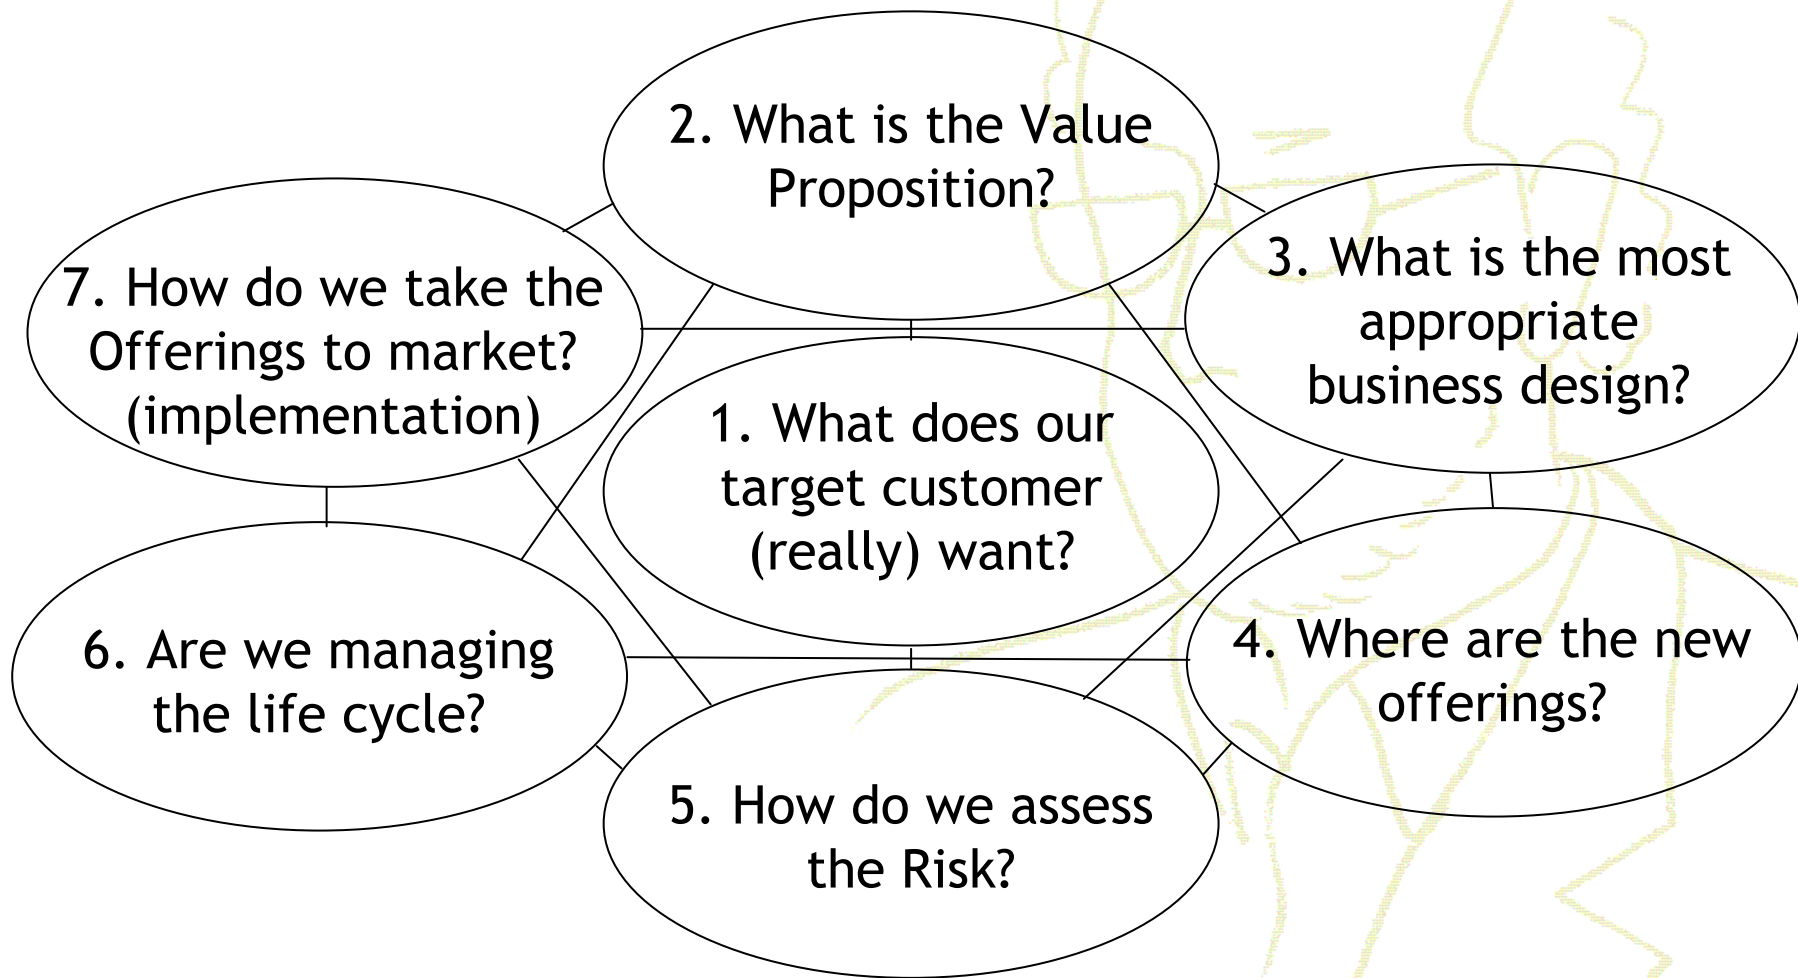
2. What is the Value Proposition?

7. How do we take the Offerings to market? (implementation)

3. What is the most appropriate business design?

1. What does our target customer (really) want?

6. Are we managing the life cycle?

4. Where are the new offerings?

5. How do we assess the Risk?